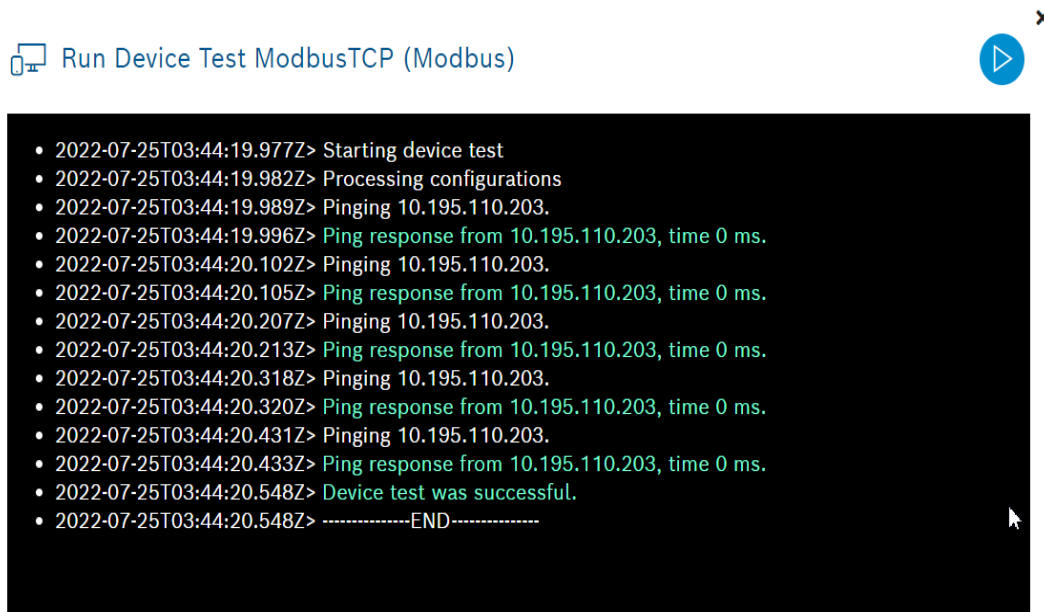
Run Device Test ModbusTCP (Modbus)

- 2022-07-25T03:44:19.977Z> Starting device test
- 2022-07-25T03:44:19.982Z> Processing configurations
- 2022-07-25T03:44:19.989Z> Pinging 10.195.110.203.
- 2022-07-25T03:44:19.996Z> Ping response from 10.195.110.203, time 0 ms.
- 2022-07-25T03:44:20.102Z> Pinging 10.195.110.203.
- 2022-07-25T03:44:20.105Z> Ping response from 10.195.110.203, time 0 ms.
- 2022-07-25T03:44:20.207Z> Pinging 10.195.110.203.
- 2022-07-25T03:44:20.213Z> Ping response from 10.195.110.203, time 0 ms.
- 2022-07-25T03:44:20.318Z> Pinging 10.195.110.203.
- 2022-07-25T03:44:20.320Z> Ping response from 10.195.110.203, time 0 ms.
- 2022-07-25T03:44:20.431Z> Pinging 10.195.110.203.
- 2022-07-25T03:44:20.433Z> Ping response from 10.195.110.203, time 0 ms.
- 2022-07-25T03:44:20.548Z> Device test was successful.
- 2022-07-25T03:44:20.548Z> ---------------END---------------